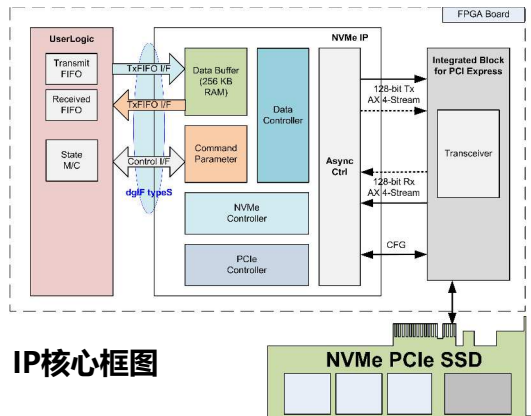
FPGA Board

UserLogic

Transmit FIFO

Received FIFO

State M/C

TxFIFO I/F

TxFIFO I/F

Control I/F

dgIF typeS

NVMe IP

Data Buffer (256 KB RAM)

Command Parameter

Data Controller

NVMe Controller

PCIe Controller

Async Ctrl

128-bit Tx AXI4-Stream

128-bit Rx AXI4-Stream

CFG

Integrated Block for PCI Express

Transceiver

IP核心框图

NVMe PCIe SSD